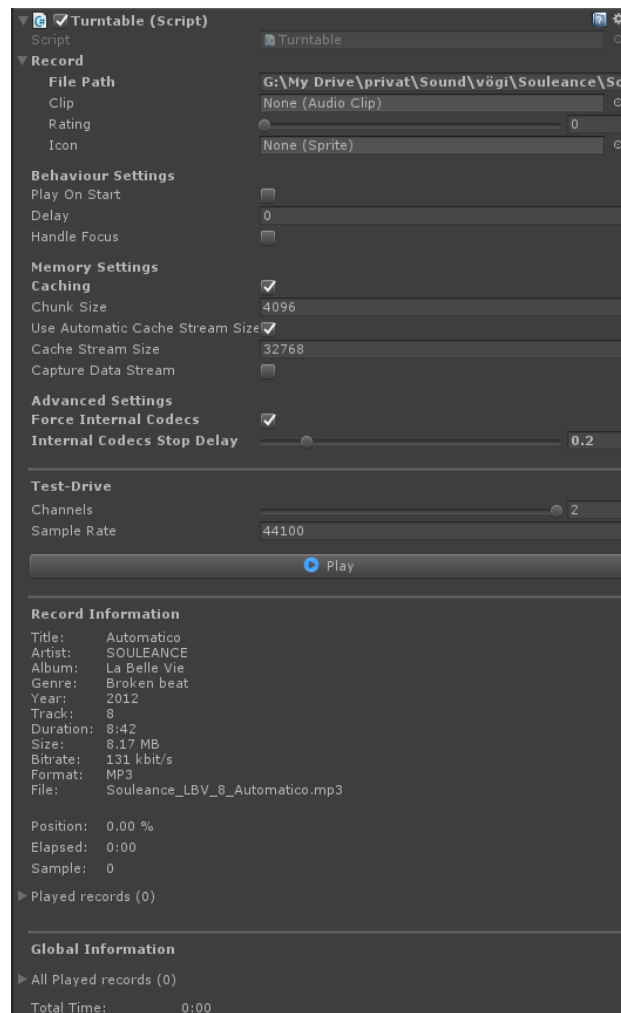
Turntable (Script)

Script Turntable

Record

File Path G:\My Drive\privat\Sound\vögi\Souleance\So

Clip None (Audio Clip)

Rating 0

Icon None (Sprite)

Behaviour Settings

Play On Start

Delay 0

Handle Focus

Memory Settings

Caching

Chunk Size 4096

Use Automatic Cache Stream Size

Cache Stream Size 32768

Capture Data Stream

Advanced Settings

Force Internal Codecs

Internal Codecs Stop Delay 0.2

Test-Drive

Channels 2

Sample Rate 44100

Play

Record Information

Title: Automatico
Artist: SOULEANCE
Album: La Belle Vie
Genre: Broken beat
Year: 2012
Track: 8
Duration: 8:42
Size: 8.17 MB
Bitrate: 131 kbit/s
Format: MP3
File: Souleance_LBV_8_Automatico.mp3

Position: 0.00 %
Elapsed: 0:00
Sample: 0

Played records (0)

Global Information

All Played records (0)

Total Time: 0:00